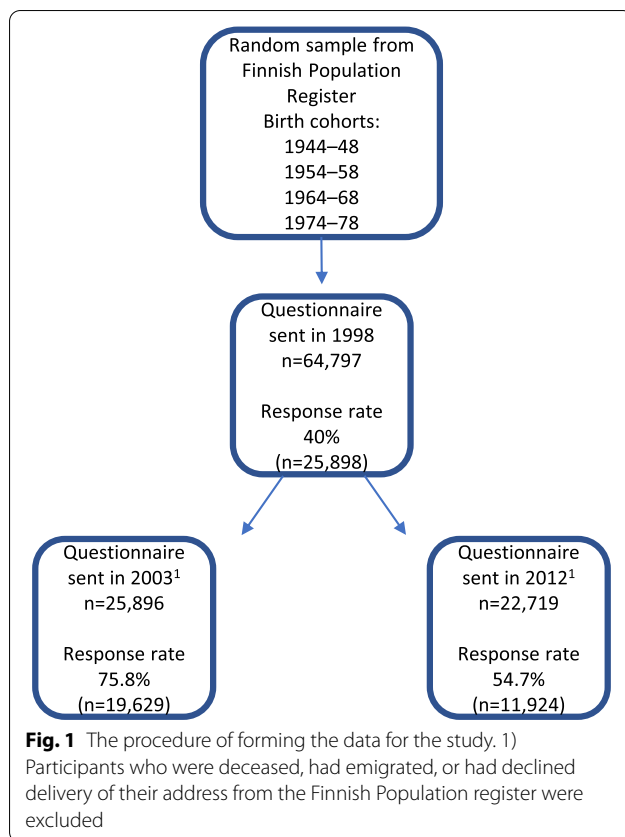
Random sample from Finnish Population Register
Birth cohorts:
1944–48
1954–58
1964–68
1974–78

Questionnaire sent in 1998
n=64,797

Response rate
40%
(n=25,898)

Questionnaire sent in 2003$^1$
n=25,896

Response rate
75.8%
(n=19,629)

Questionnaire sent in 2012$^1$
n=22,719

Response rate
54.7%
(n=11,924)

**Fig. 1** The procedure of forming the data for the study. 1) Participants who were deceased, had emigrated, or had declined delivery of their address from the Finnish Population register were excluded